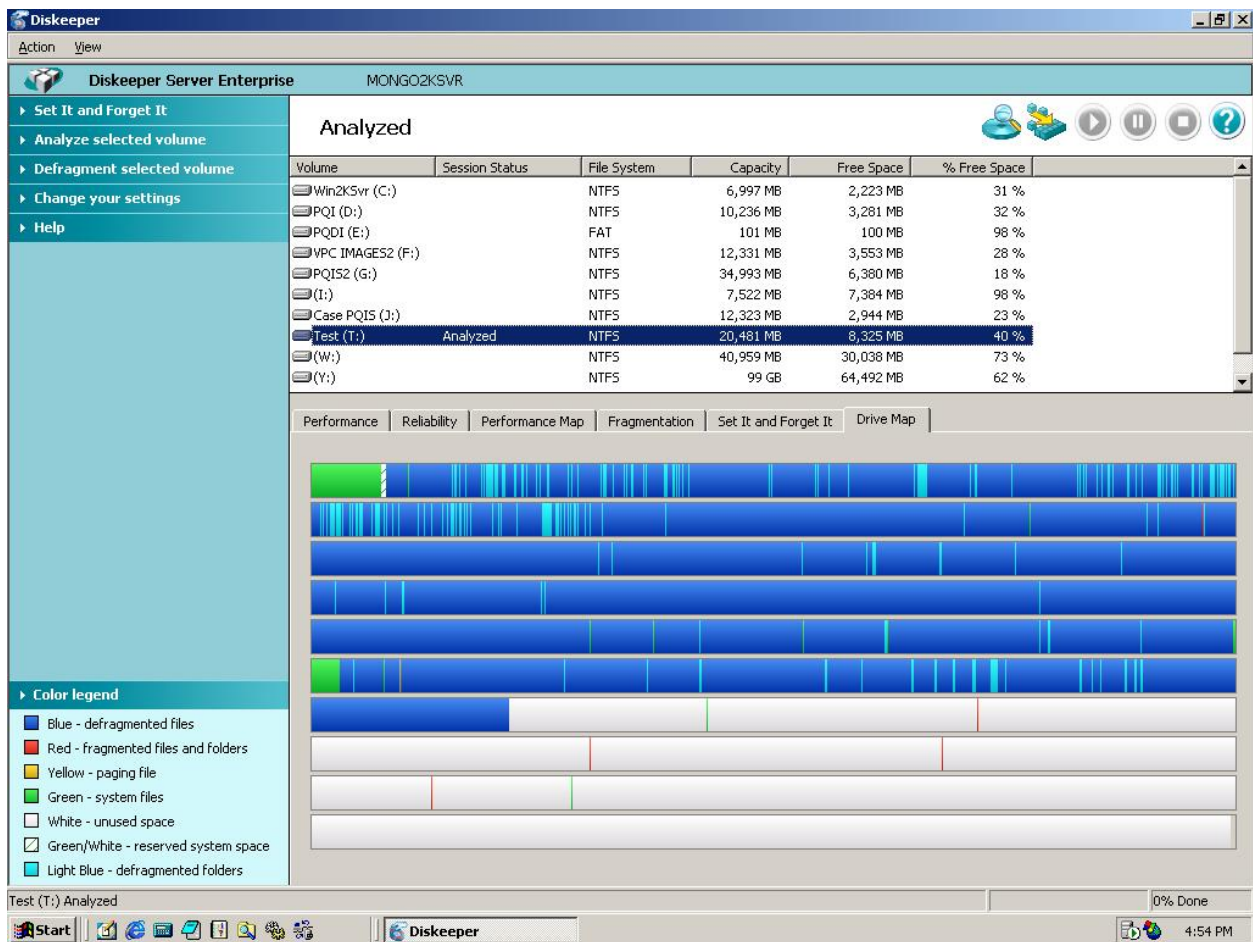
Diskeeper

Action View

Diskeeper Server Enterprise MONGO2KSVR

Set It and Forget It
Analyze selected volume
Defragment selected volume
Change your settings
Help

Analyzed

| Volume | Session Status | File System | Capacity | Free Space | % Free Space |
|---|---|---|---|---|---|
| Win2KSvr (C:) | | NTFS | 6,997 MB | 2,223 MB | 31 % |
| PQI (D:) | | NTFS | 10,236 MB | 3,281 MB | 32 % |
| PQDI (E:) | | FAT | 101 MB | 100 MB | 98 % |
| VPC IMAGES2 (F:) | | NTFS | 12,331 MB | 3,553 MB | 28 % |
| PQIS2 (G:) | | NTFS | 34,993 MB | 6,380 MB | 18 % |
| (I:) | | NTFS | 7,522 MB | 7,384 MB | 98 % |
| Case PQIS (J:) | | NTFS | 12,323 MB | 2,944 MB | 23 % |
| Test (T:) | Analyzed | NTFS | 20,481 MB | 8,325 MB | 40 % |
| (W:) | | NTFS | 40,959 MB | 30,038 MB | 73 % |
| (Y:) | | NTFS | 99 GB | 64,492 MB | 62 % |

Performance Reliability Performance Map Fragmentation Set It and Forget It Drive Map

Color legend
Blue - defragmented files
Red - fragmented files and folders
Yellow - paging file
Green - system files
White - unused space
Green/White - reserved system space
Light Blue - defragmented folders

Test (T:) Analyzed
0% Done

Start Diskeeper 4:54 PM